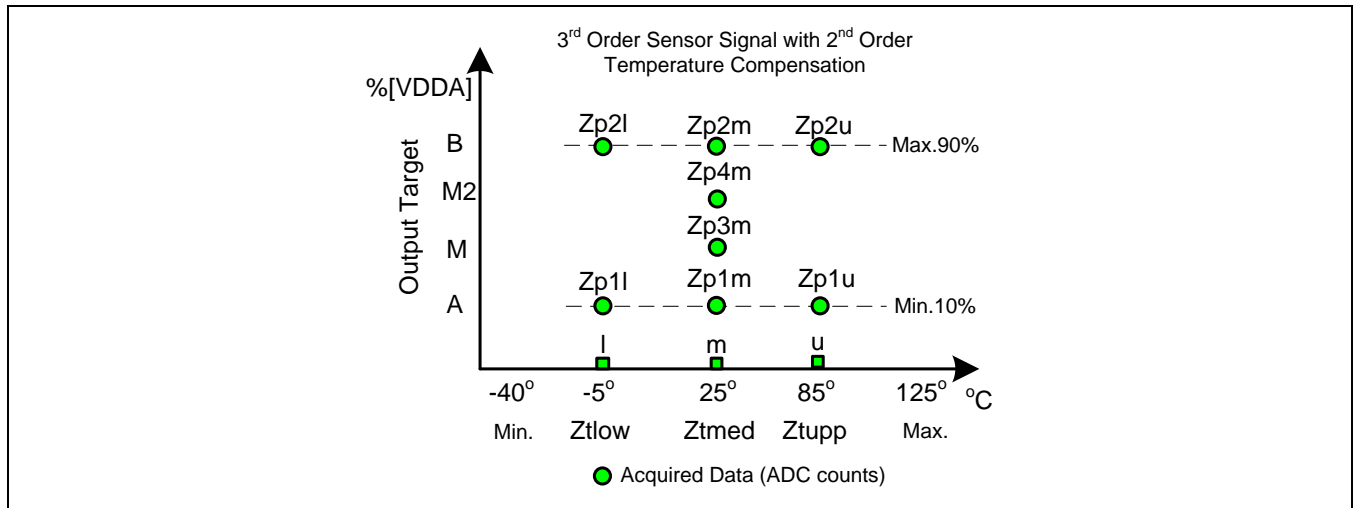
3$^{rd}$ Order Sensor Signal with 2$^{nd}$ Order Temperature Compensation

%[VDDA]

Output Target

B

M2

M

A

Zp2l

Zp2m

Zp2u

Max.90%

Zp4m

Zp3m

Zp1l

Zp1m

Zp1u

Min.10%

l

m

u

-40$^o$

-5$^o$

25$^o$

85$^o$

125$^o$

$^o$C

Min.

Ztlow

Ztmed

Ztupp

Max.

Acquired Data (ADC counts)